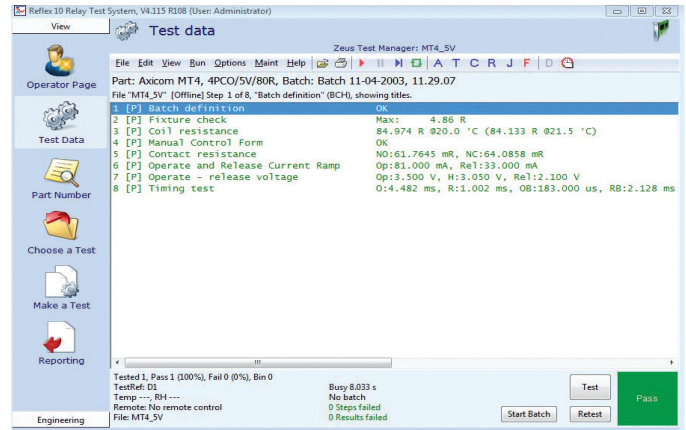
Reflex 10 Relay Test System, V4.115 R108 (User: Administrator)

View

Operator Page

Test Data

Part Number

Choose a Test

Make a Test

Reporting

Engineering

Test data

Zeus Test Manager: MT4_5V

File Edit View Run Options Maint Help

A T C R J F D

Part: Axicom MT4, 4PCO/5V/80R, Batch: Batch 11-04-2003, 11.29.07

File "MT4_5V" [Offline] Step 1 of 8, "Batch definition" (BCH), showing titles.

| | | |
|---|---|---|
| 1 | [P] Batch definition | OK |
| 2 | [P] Fixture check | Max: 4.86 R |
| 3 | [P] Coil resistance | 84.974 R @20.0 °C (84.133 R @21.5 °C) |
| 4 | [P] Manual Control Form | OK |
| 5 | [P] Contact resistance | NO:61.7645 mR, NC:64.0858 mR |
| 6 | [P] Operate and Release Current Ramp | Op:81.000 mA, Rel:33.000 mA |
| 7 | [P] Operate - release voltage | Op:3.500 V, H:3.050 V, Rel:2.100 V |
| 8 | [P] Timing test | O:4.482 ms, R:1.002 ms, OB:183.000 us, RB:2.128 ms |

Tested 1, Pass 1 (100%), Fail 0 (0%), Bin 0
TestRef: D1
Temp ---, RH ---
Remote: No remote control
File: MT4_5V

Busy 8.033 s
No batch
0 Steps failed
0 Results failed

Test
Start Batch
Retest
Pass